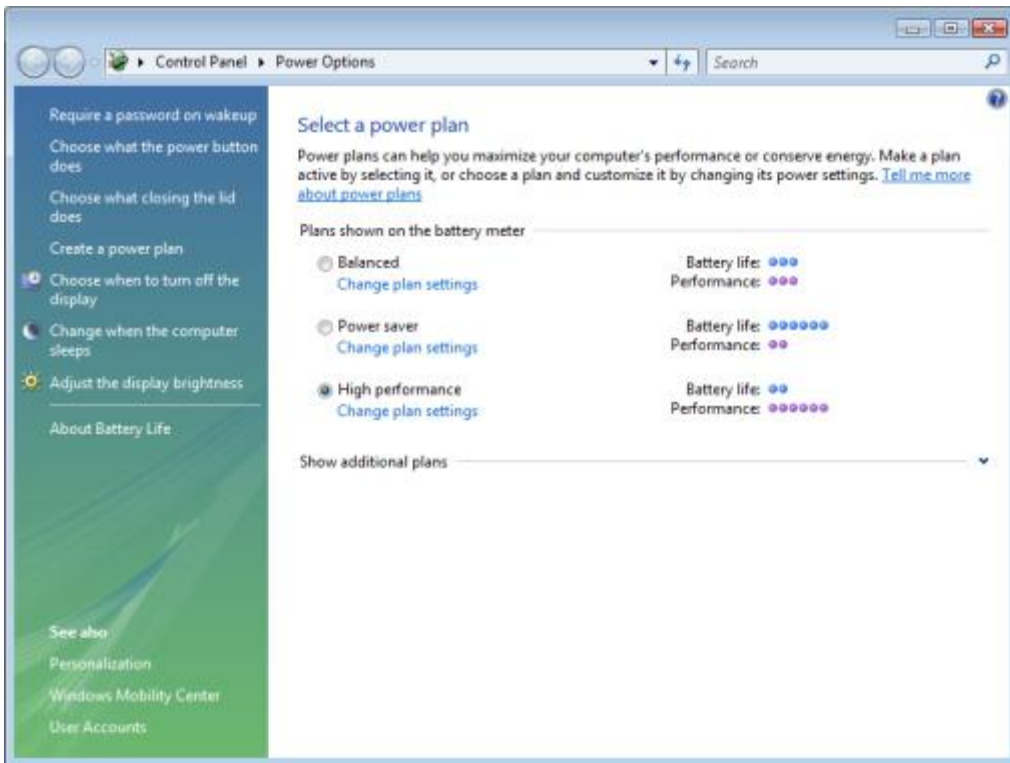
Control Panel ▸ Power Options

Search

Require a password on wakeup

Choose what the power button does

Choose what closing the lid does

Create a power plan

Choose when to turn off the display

Change when the computer sleeps

Adjust the display brightness

About Battery Life

See also

Personalization

Windows Mobility Center

User Accounts

Select a power plan

Power plans can help you maximize your computer's performance or conserve energy. Make a plan active by selecting it, or choose a plan and customize it by changing its power settings. Tell me more about power plans

Plans shown on the battery meter

Balanced
Change plan settings
Battery life:
Performance:

Power saver
Change plan settings
Battery life:
Performance:

High performance
Change plan settings
Battery life:
Performance:

Show additional plans